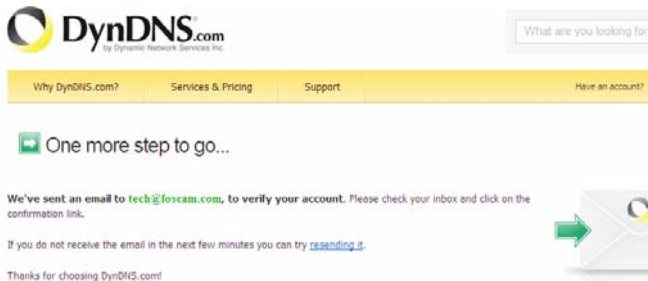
DynDNS.com
by Dynamic Network Services Inc.

What are you looking for

Why DynDNS.com? Services & Pricing Support Have an account?

One more step to go...

We've sent an email to tech@foscam.com, to verify your account. Please check your inbox and click on the confirmation link.

If you do not receive the email in the next few minutes you can try resending it.

Thanks for choosing DynDNS.com!